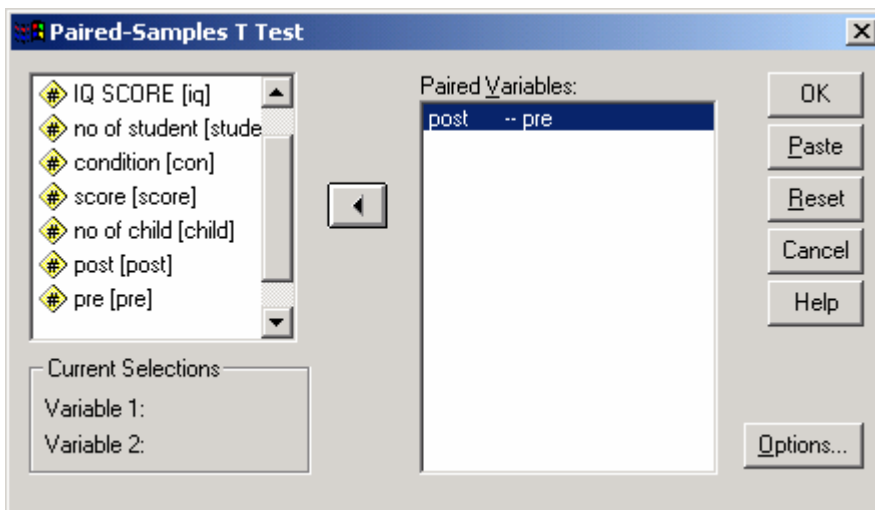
Paired-Samples T Test

IQ SCORE [iq]
no of student [stude
condition [con]
score [score]
no of child [child]
post [post]
pre [pre]

Current Selections
Variable 1:
Variable 2:

Paired Variables:
post -- pre

OK
Paste
Reset
Cancel
Help
Options...